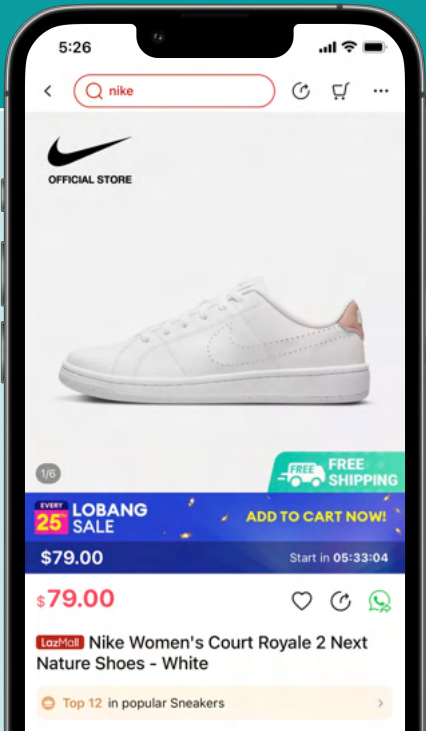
5:26

nike

OFFICIAL STORE

1/6

FREE FREE SHIPPING

EVERY 25 LOBANG SALE

ADD TO CART NOW!

$79.00

Start in 05:33:04

$79.00

LazMall Nike Women's Court Royale 2 Next Nature Shoes - White

Top 12 in popular Sneakers